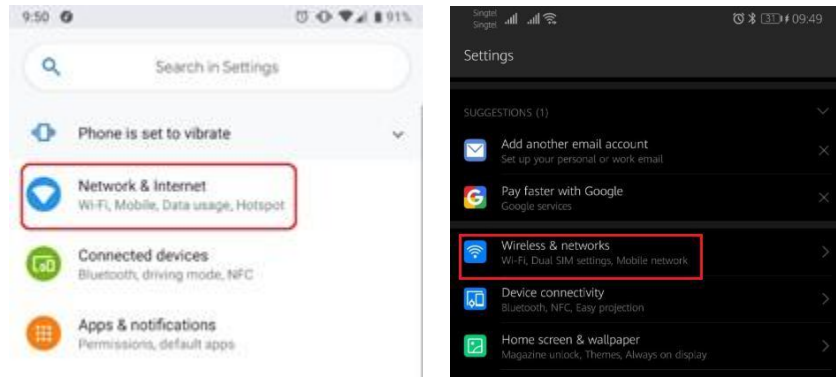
9:50 91%

Search in Settings

Phone is set to vibrate

Network & internet
Wi-Fi, Mobile, Data usage, Hotspot

Connected devices
Bluetooth, driving mode, NFC

Apps & notifications
Permissions, default apps

Singtel Singtel 31 09:49

Settings

SUGGESTIONS (1)

Add another email account
Set up your personal or work email

Pay faster with Google
Google services

Wireless & networks
Wi-Fi, Dual SIM settings, Mobile network

Device connectivity
Bluetooth, NFC, Easy projection

Home screen & wallpaper
Magazine unlock, Themes, Always on display